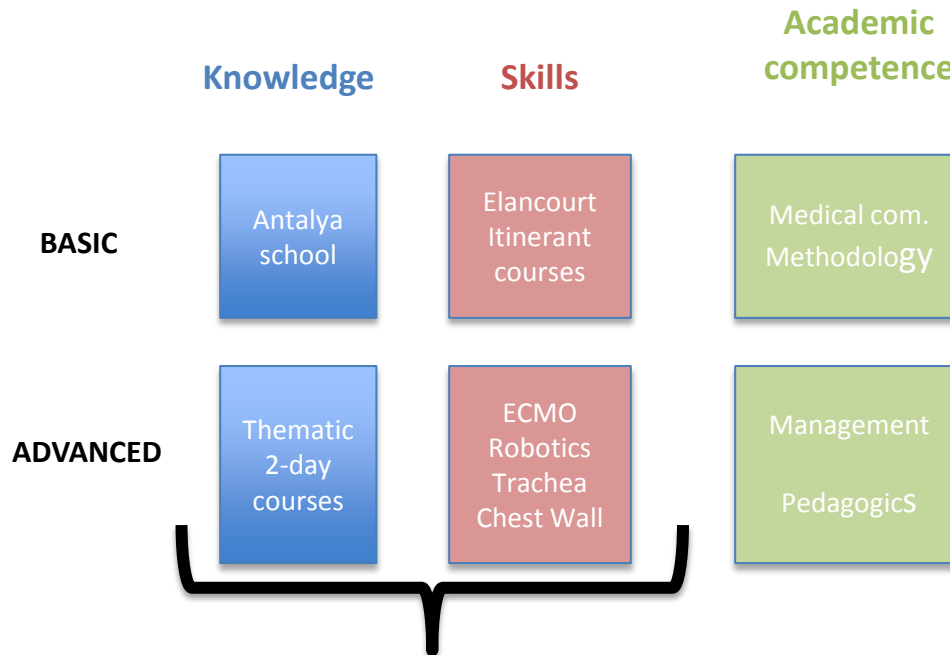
Knowledge

Skills

Academic competence

BASIC

Antalya school

Elancourt Itinerant courses

Medical com. Methodology

ADVANCED

Thematic 2-day courses

ECMO Robotics Trachea Chest Wall

Management

PedagogicS